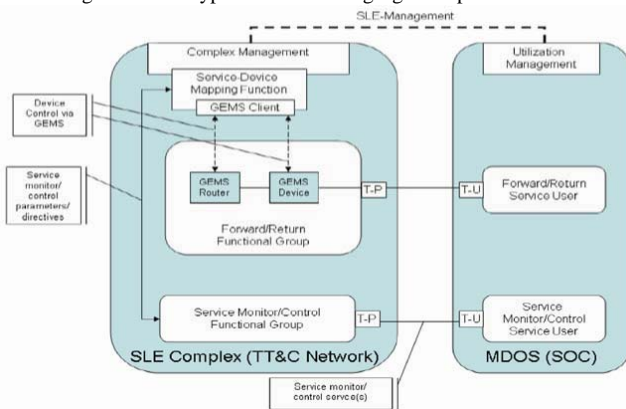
SLE-Management

Complex Management

Utilization Management

Service-Device Mapping Function

GEMS Client

Device Control via GEMS

Service monitor/ control parameters/ directives

GEMS Router

GEMS Device

T-P

T-U

Forward/Return Service User

Forward/Return Functional Group

Service Monitor/Control Functional Group

T-P

T-U

Service Monitor/Control Service User

SLE Complex (TT&C Network)

MDOS (SOC)

Service monitor/ control servce(s)